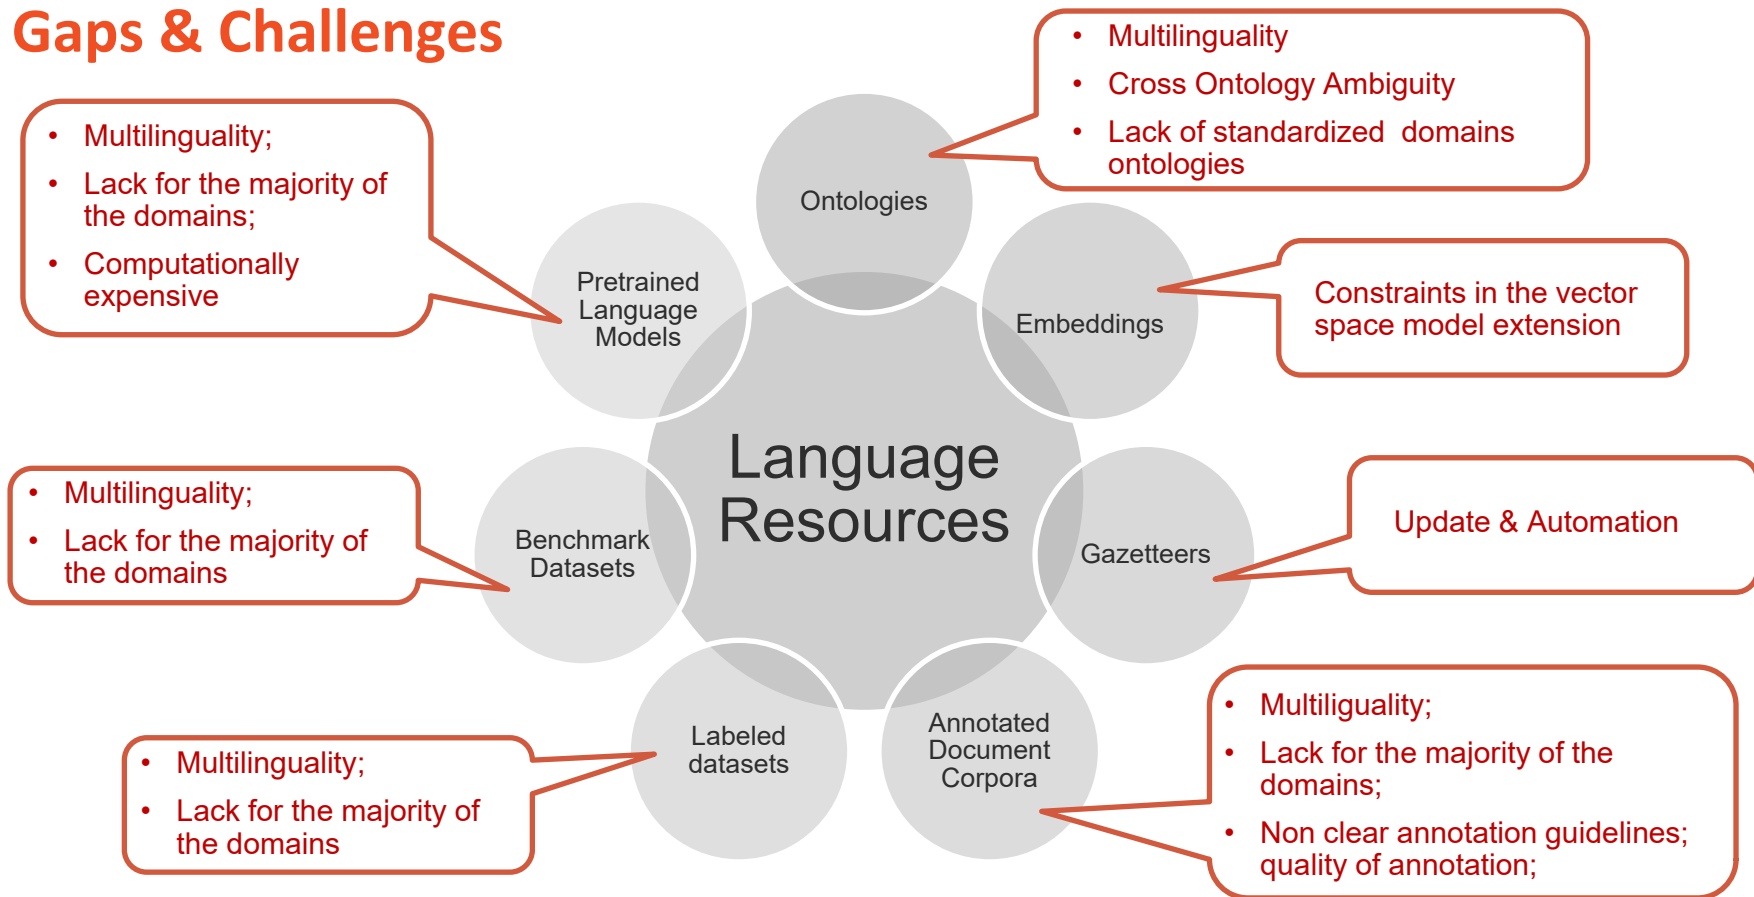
Gaps & Challenges

- Multilinguality;
- Lack for the majority of the domains;
- Computationally expensive

- Multilinguality
- Cross Ontology Ambiguity
- Lack of standardized domains ontologies

Ontologies

Pretrained Language Models

Embeddings

Constraints in the vector space model extension

Language Resources

- Multilinguality;
- Lack for the majority of the domains

Benchmark Datasets

Gazetteers

Update & Automation

Labeled datasets

Annotated Document Corpora

- Multilinguality;
- Lack for the majority of the domains

- Multiliguality;
- Lack for the majority of the domains;
- Non clear annotation guidelines; quality of annotation;